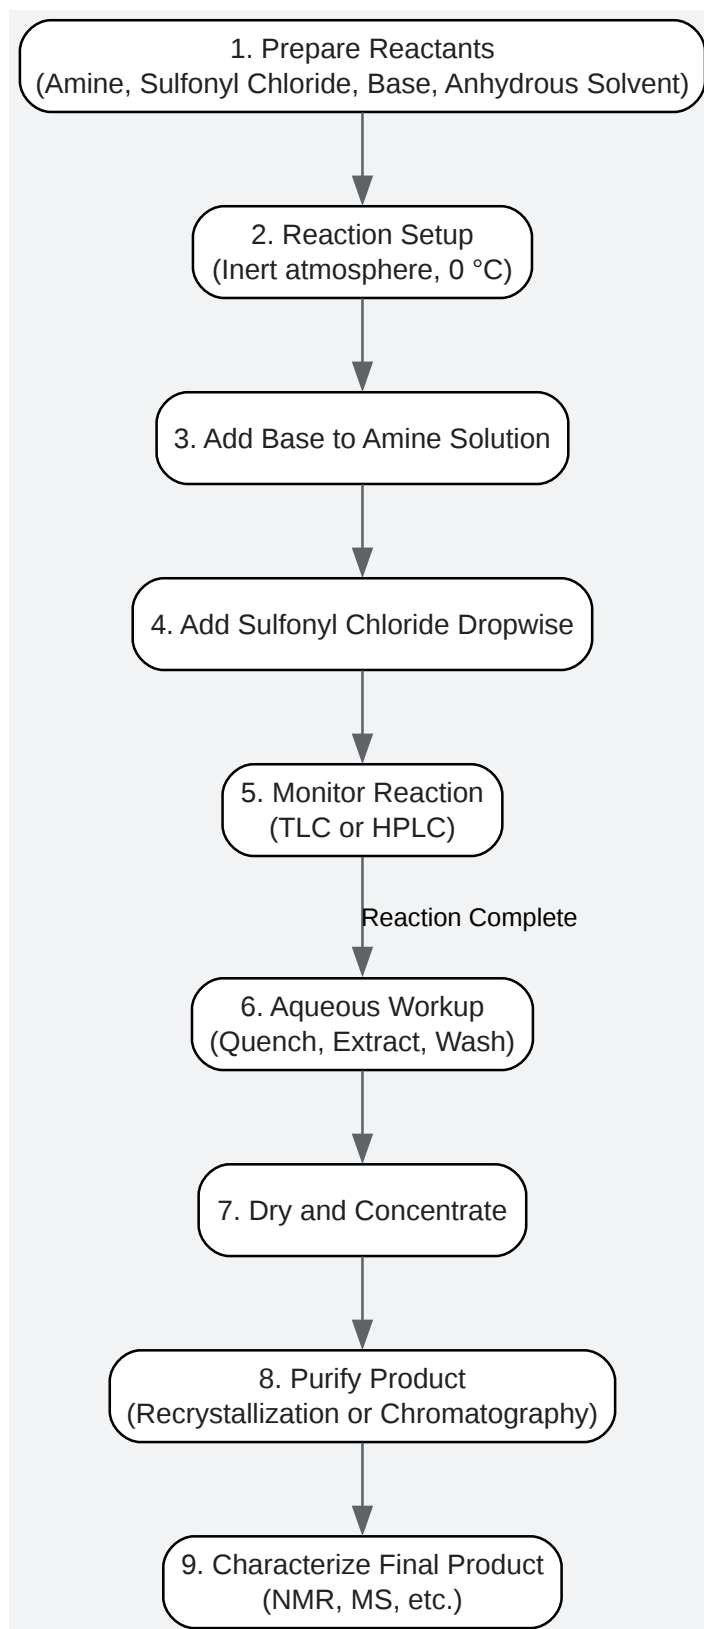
1. Prepare Reactants
(Amine, Sulfonyl Chloride, Base, Anhydrous Solvent)

2. Reaction Setup
(Inert atmosphere, 0 °C)

3. Add Base to Amine Solution

4. Add Sulfonyl Chloride Dropwise

5. Monitor Reaction
(TLC or HPLC)

Reaction Complete

6. Aqueous Workup
(Quench, Extract, Wash)

7. Dry and Concentrate

8. Purify Product
(Recrystallization or Chromatography)

9. Characterize Final Product
(NMR, MS, etc.)